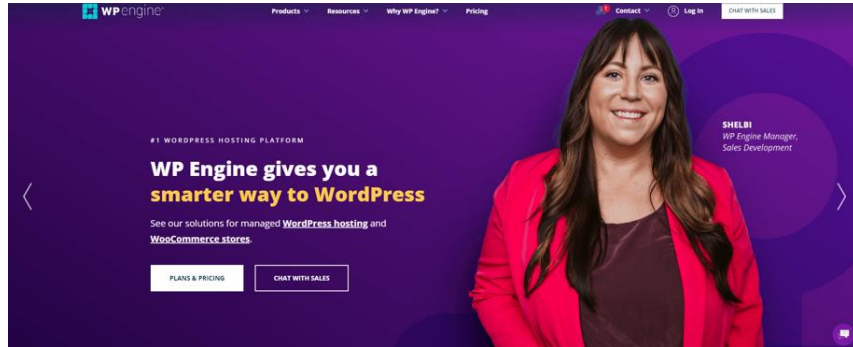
WP engine

Products Resources Why WP Engine? Pricing

Contact Log In CHAT WITH SALES

#1 WORDPRESS HOSTING PLATFORM

WP Engine gives you a smarter way to WordPress

See our solutions for managed WordPress hosting and WooCommerce stores.

PLANS & PRICING

CHAT WITH SALES

SHELBI
WP Engine Manager, Sales Development